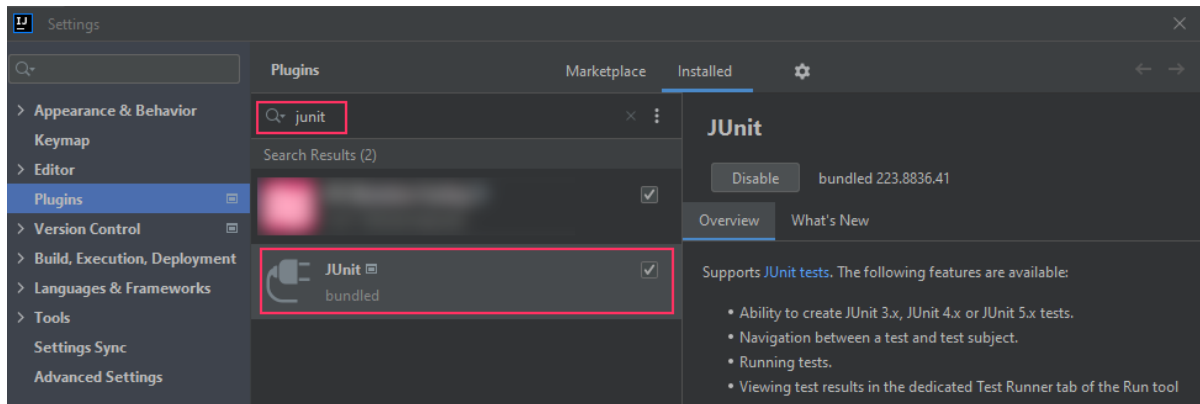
IJ Settings

Appearance & Behavior
Keymap
Editor
Plugins
Version Control
Build, Execution, Deployment
Languages & Frameworks
Tools
Settings Sync
Advanced Settings

Plugins
Marketplace
Installed

junit
Search Results (2)
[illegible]
JUnit
bundled

JUnit
Disable
bundled 223.8836.41
Overview
What's New

Supports JUnit tests. The following features are available:

• Ability to create JUnit 3.x, JUnit 4.x or JUnit 5.x tests.
• Navigation between a test and test subject.
• Running tests.
• Viewing test results in the dedicated Test Runner tab of the Run tool